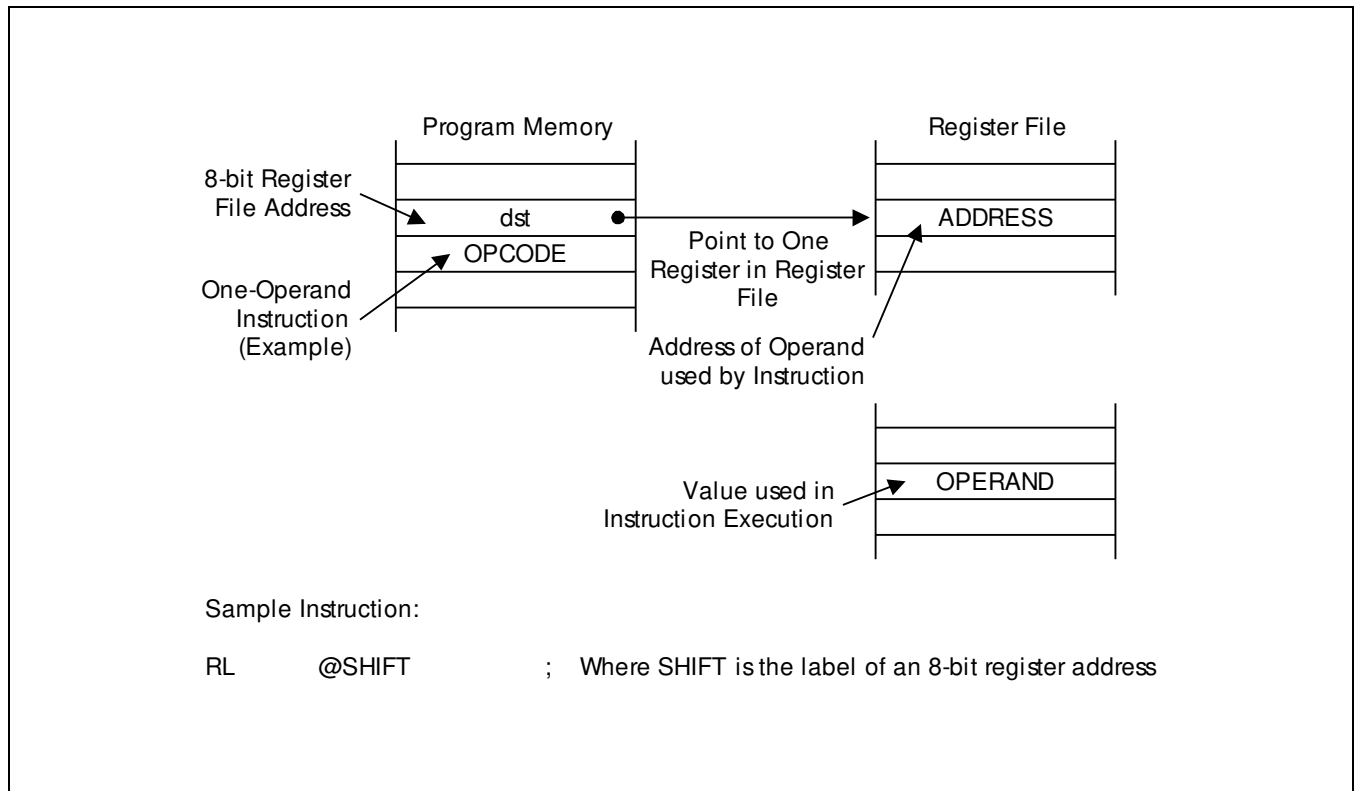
Program Memory

8-bit Register File Address

dst

OPCODE

One-Operand Instruction (Example)

Point to One Register in Register File

Register File

ADDRESS

Address of Operand used by Instruction

Value used in Instruction Execution

OPERAND

Sample Instruction:

RL @SHIFT ; Where SHIFT is the label of an 8-bit register address